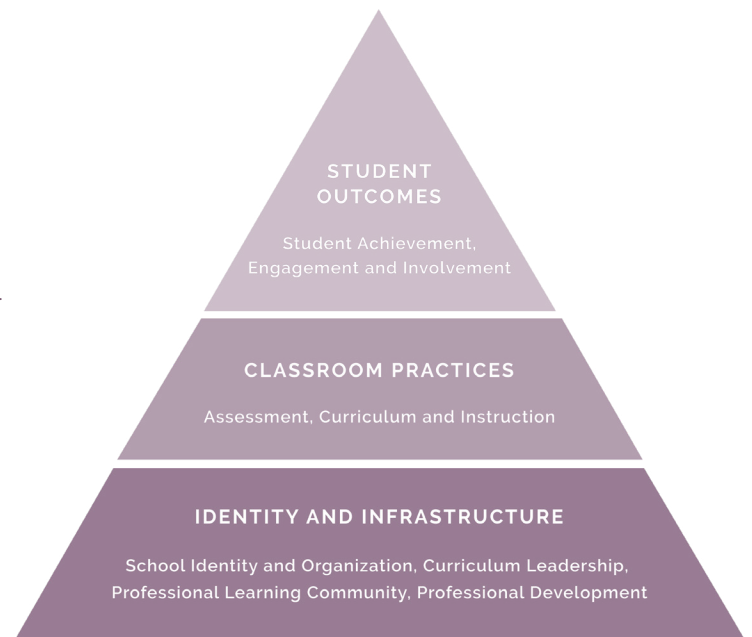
STUDENT OUTCOMES

Student Achievement, Engagement and Involvement

CLASSROOM PRACTICES

Assessment, Curriculum and Instruction

IDENTITY AND INFRASTRUCTURE

School Identity and Organization, Curriculum Leadership, Professional Learning Community, Professional Development